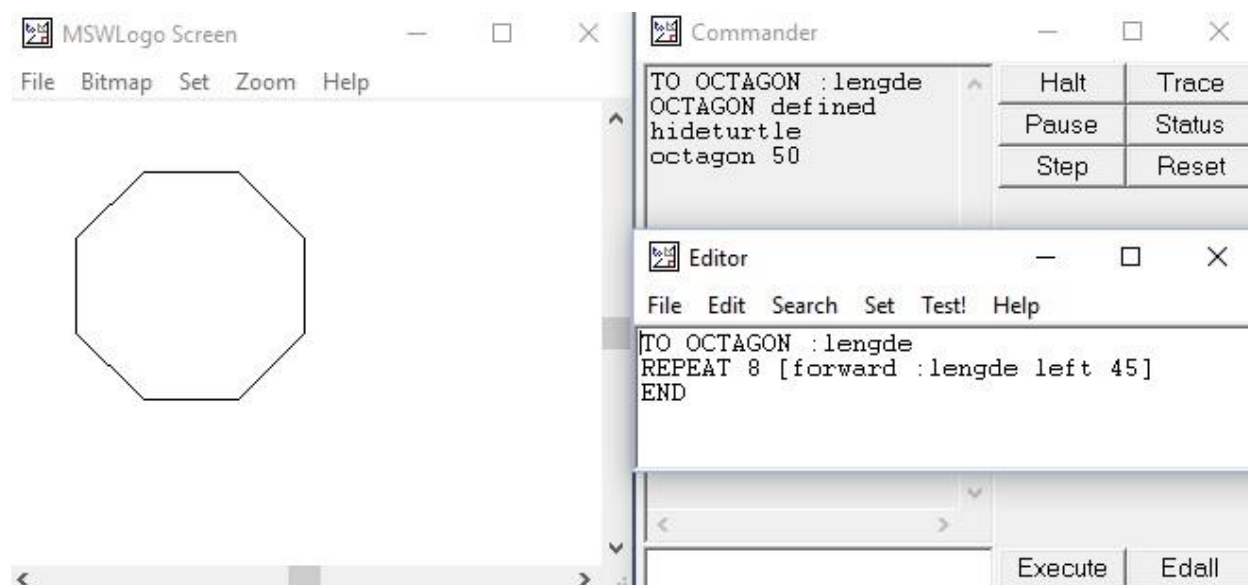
MSWLogo Screen

File Bitmap Set Zoom Help

Commander

TO OCTAGON :lengde
OCTAGON defined
hideturtle
octagon 50

Halt
Trace
Pause
Status
Step
Reset

Editor

File Edit Search Set Test! Help

TO OCTAGON :lengde
REPEAT 8 [forward :lengde left 45]
END

Execute
Edall